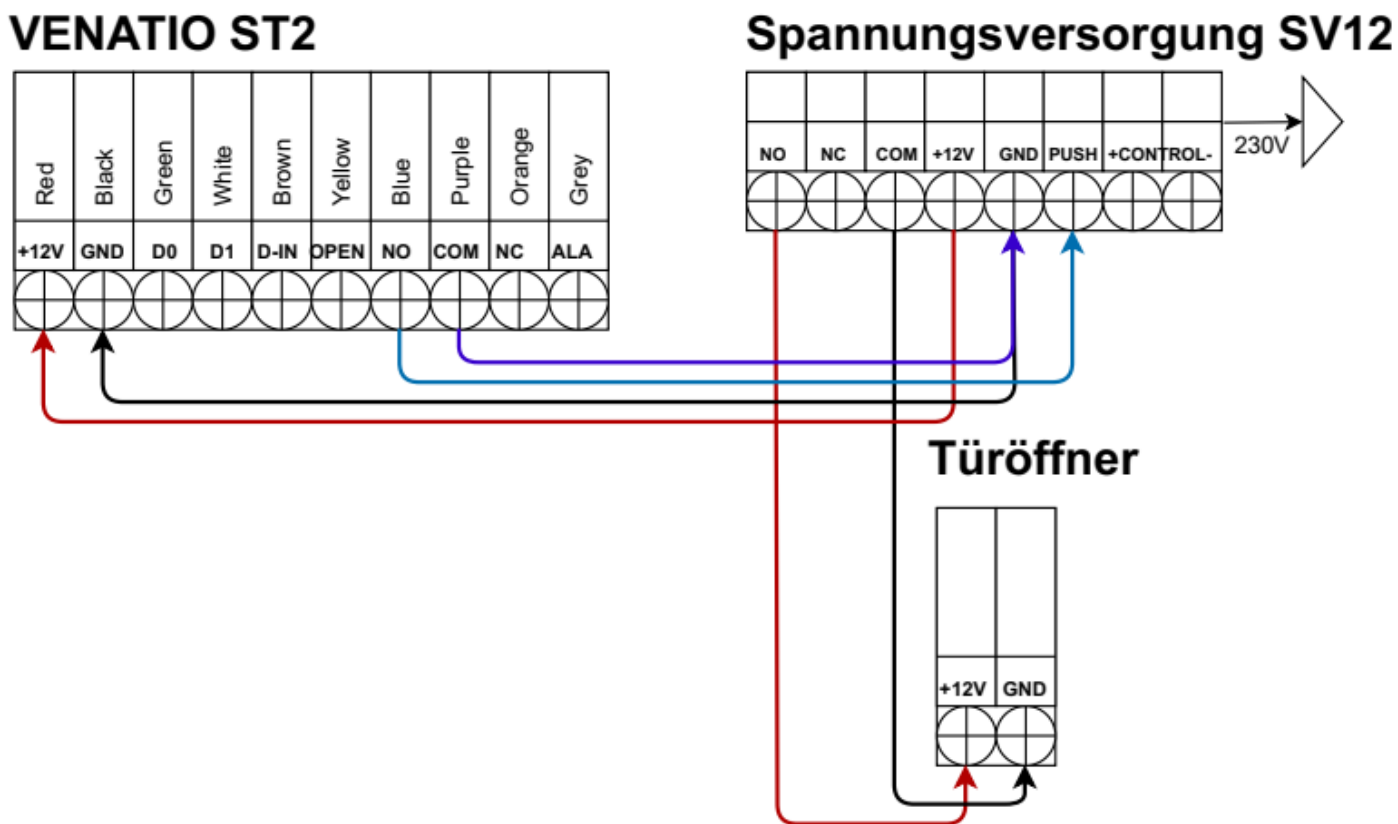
VENATIO ST2

| Red | Black | Green | White | Brown | Yellow | Blue | Purple | Orange | Grey |
|---|---|---|---|---|---|---|---|---|---|
| +12V | GND | D0 | D1 | D-IN | OPEN | NO | COM | NC | ALA |

Spannungsversorgung SV12

| NO | NC | COM | +12V | GND | PUSH | +CONTROL- |
|---|---|---|---|---|---|---|

230V

Türöffner

| +12V | GND |
|---|---|